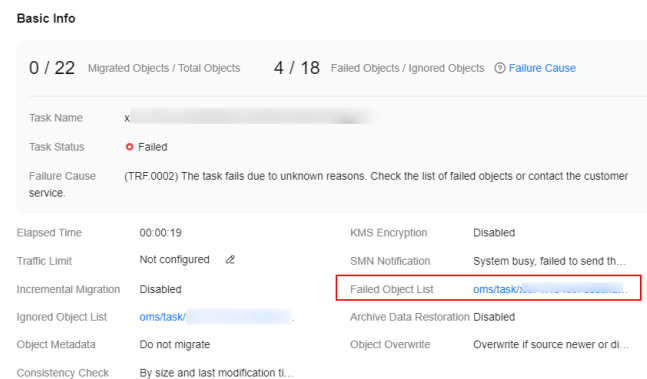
Basic Info

0 / 22 Migrated Objects / Total Objects 4 / 18 Failed Objects / Ignored Objects ⓘ Failure Cause

Task Name x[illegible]

Task Status Failed

Failure Cause (TRF.0002) The task fails due to unknown reasons. Check the list of failed objects or contact the customer service.

| | | | |
|---|---|---|---|
| Elapsed Time | 00:00:19 | KMS Encryption | Disabled |
| Traffic Limit | Not configured | SMN Notification | System busy, failed to send th... |
| Incremental Migration | Disabled | Failed Object List | oms/task/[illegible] |
| Ignored Object List | oms/task/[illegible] | Archive Data Restoration | Disabled |
| Object Metadata | Do not migrate | Object Overwrite | Overwrite if source newer or di... |
| Consistency Check | By size and last modification ti... | | |